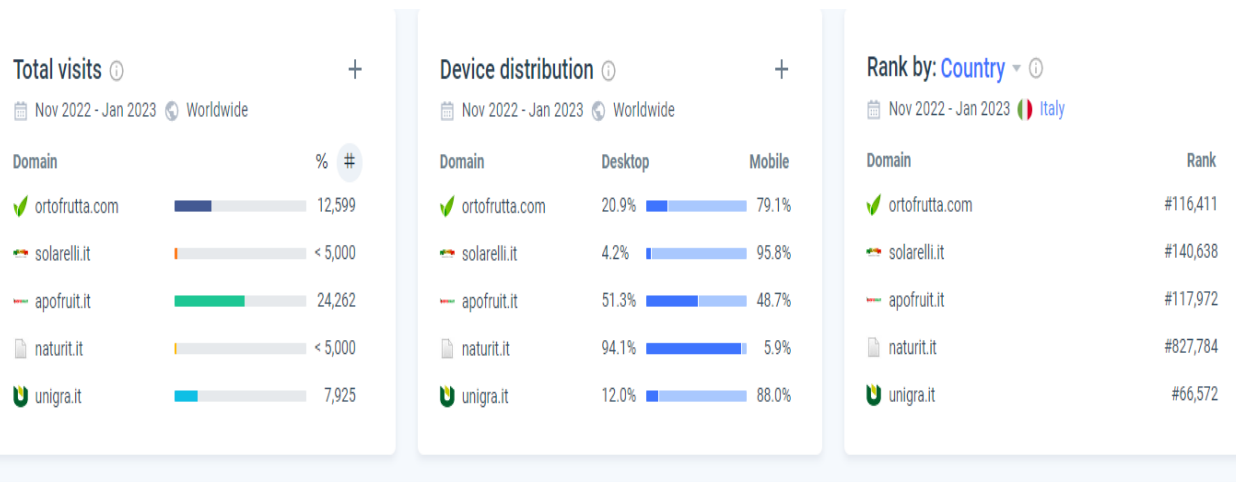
Total visits ⓘ +

Nov 2022 - Jan 2023 Worldwide

| Domain | % # |
|---|---|
| ortofrutta.com | 12,599 |
| solarelli.it | < 5,000 |
| apofruit.it | 24,262 |
| naturit.it | < 5,000 |
| unigra.it | 7,925 |

Device distribution ⓘ +

Nov 2022 - Jan 2023 Worldwide

| Domain | Desktop | Mobile |
|---|---|---|
| ortofrutta.com | 20.9% | 79.1% |
| solarelli.it | 4.2% | 95.8% |
| apofruit.it | 51.3% | 48.7% |
| naturit.it | 94.1% | 5.9% |
| unigra.it | 12.0% | 88.0% |

Rank by: Country ⓘ

Nov 2022 - Jan 2023 Italy

| Domain | Rank |
|---|---|
| ortofrutta.com | #116,411 |
| solarelli.it | #140,638 |
| apofruit.it | #117,972 |
| naturit.it | #827,784 |
| unigra.it | #66,572 |